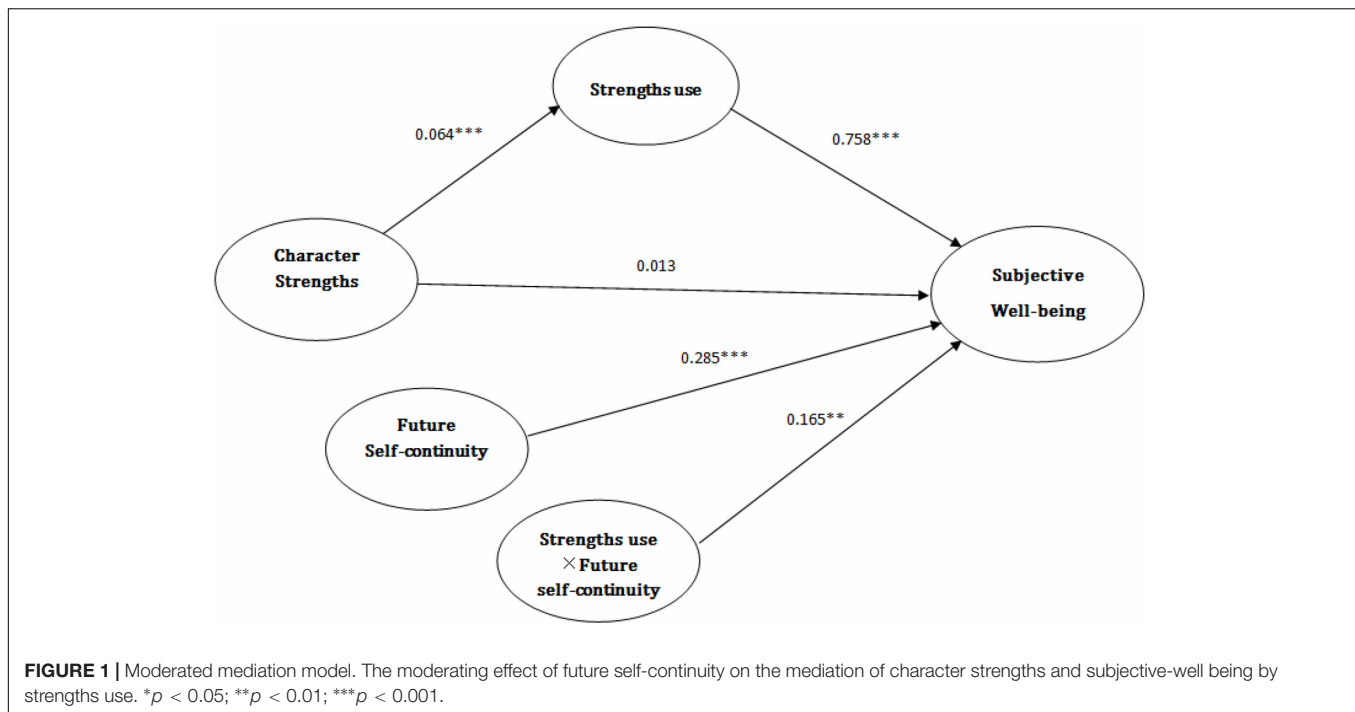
Strengths use

0.064***

0.758***

Character Strengths

0.013

Subjective Well-being

0.285***

Future Self-continuity

0.165**

Strengths use $\times$ Future self-continuity

**FIGURE 1 |** Moderated mediation model. The moderating effect of future self-continuity on the mediation of character strengths and subjective-well being by strengths use. *$p < 0.05$; **$p < 0.01$; ***$p < 0.001$.